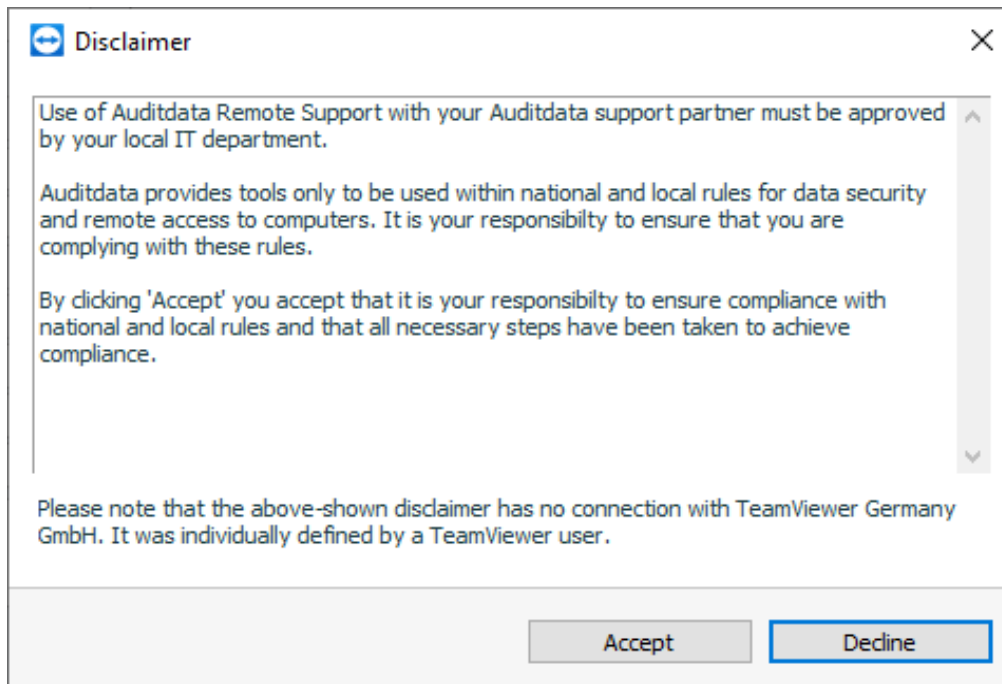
Disclaimer

Use of Auditdata Remote Support with your Auditdata support partner must be approved by your local IT department.

Auditdata provides tools only to be used within national and local rules for data security and remote access to computers. It is your responsibilty to ensure that you are complying with these rules.

By clicking 'Accept' you accept that it is your responsibilty to ensure compliance with national and local rules and that all necessary steps have been taken to achieve compliance.

Please note that the above-shown disclaimer has no connection with TeamViewer Germany GmbH. It was individually defined by a TeamViewer user.

Accept

Decline